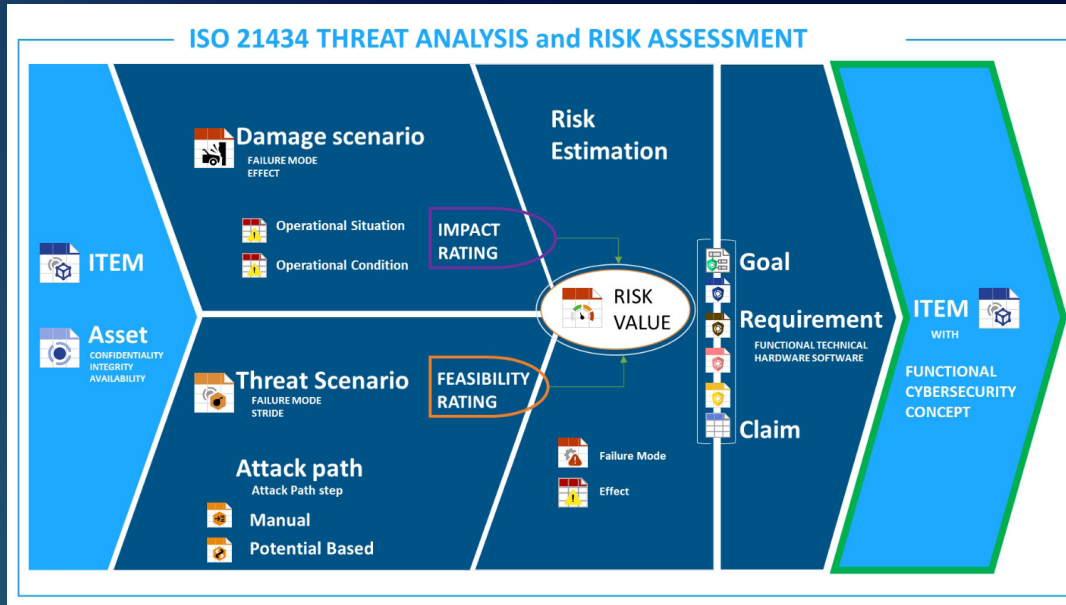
ISO 21434 THREAT ANALYSIS and RISK ASSESSMENT

ITEM

Asset
CONFIDENTIALITY
INTEGRITY
AVAILABILITY

Damage scenario
FAILURE MODE
EFFECT

Operational Situation

Operational Condition

IMPACT RATING

Threat Scenario
FAILURE MODE
STRIDE

FEASIBILITY RATING

Attack path
Attack Path step

Manual

Potential Based

Risk Estimation

RISK VALUE

Failure Mode

Effect

Goal

Requirement
FUNCTIONAL TECHNICAL HARDWARE SOFTWARE

Claim

ITEM
WITH

FUNCTIONAL CYBERSECURITY CONCEPT